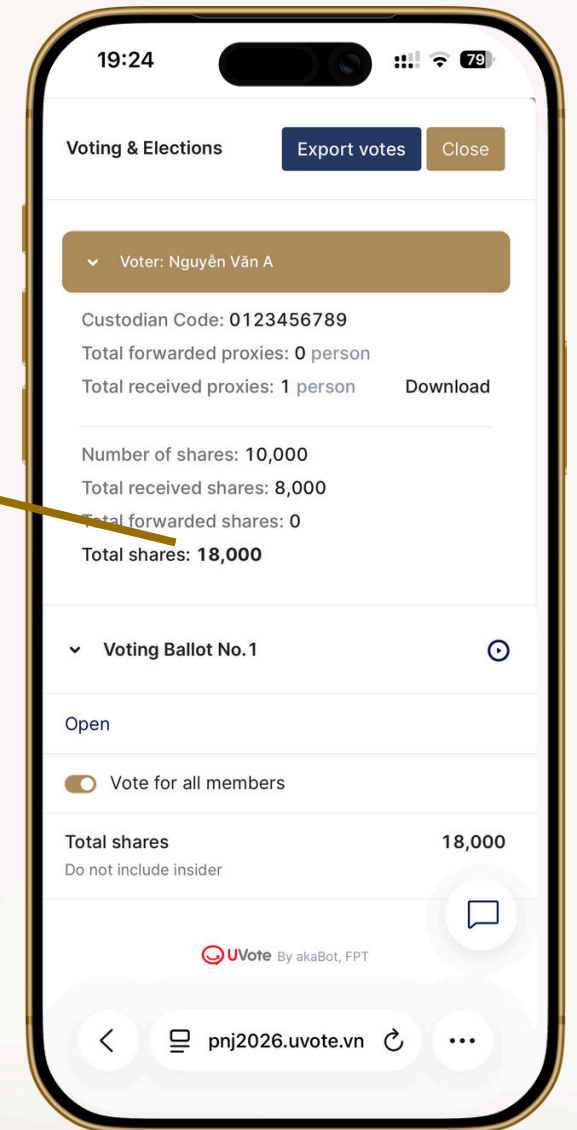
19:24 79

Voting & Elections Export votes Close

Voter: Nguyễn Văn A

Custodian Code: 0123456789
Total forwarded proxies: 0 person
Total received proxies: 1 person Download

Number of shares: 10,000
Total received shares: 8,000
Total forwarded shares: 0
Total shares: 18,000

Voting Ballot No.1

Open

Vote for all members

Total shares 18,000
Do not include insider

UVote By akaBot, FPT

pnj2026.uvote.vn